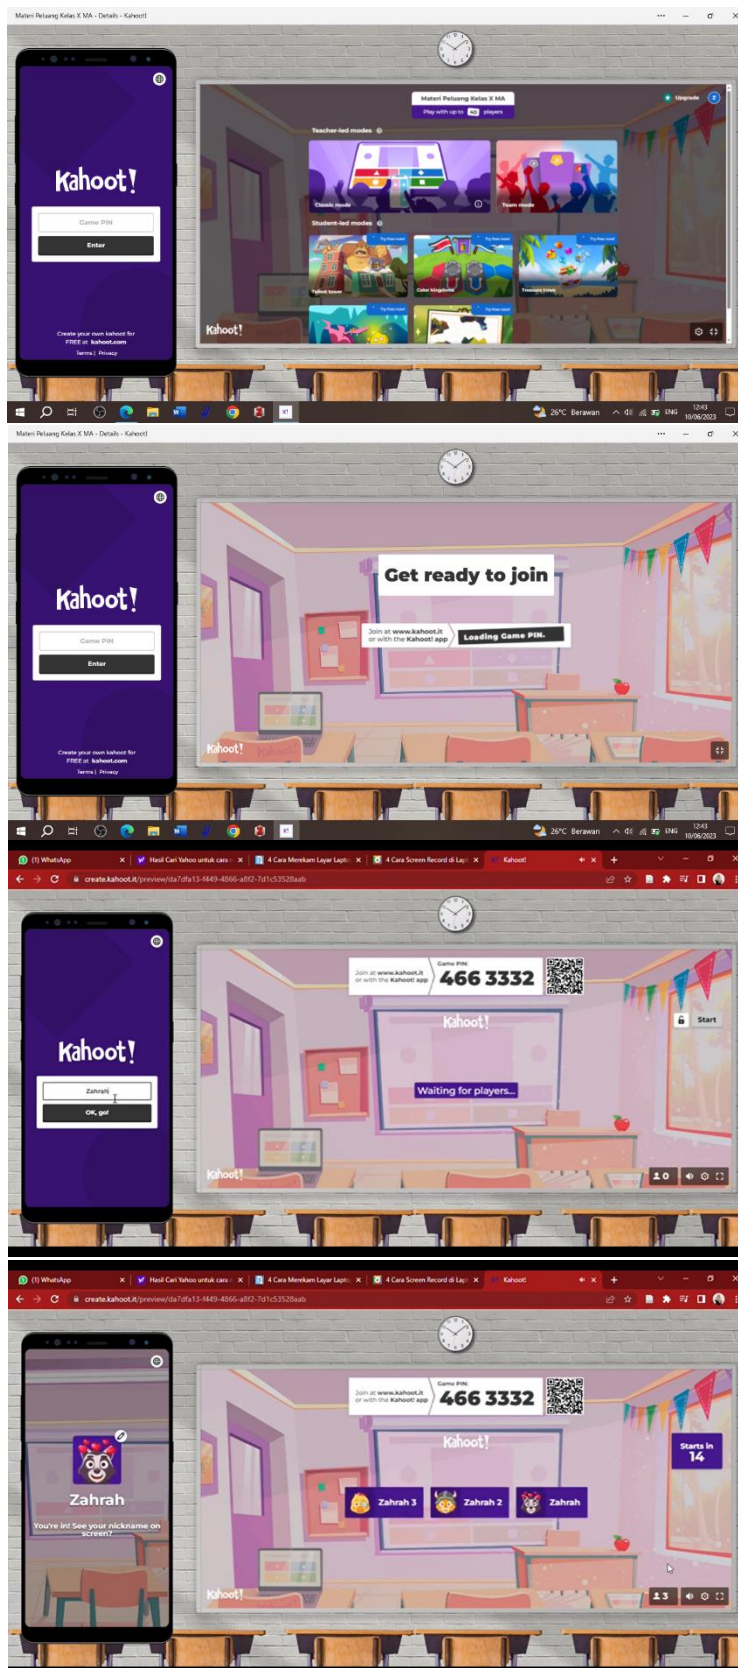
Materi Peluang Kelas X MA - Details - Kahoot!

Kahoot!

Game PIN

Enter

Create your own kahoot for FREE at kahoot.com

Terms | Privacy

Materi Peluang Kelas X MA

Play with up to 40 players

Upgrade

Teacher-led modes

Classic mode

Team mode

Student-led modes

Try free now!

Tallest tower

Color kingdom

Treasure trove

Kahoot!

26°C Berawan ENG 12:43 10/06/2023

Materi Peluang Kelas X MA - Details - Kahoot!

Kahoot!

Game PIN

Enter

Create your own kahoot for FREE at kahoot.com

Terms | Privacy

Get ready to join

Join at www.kahoot.it or with the Kahoot! app

Loading Game PIN.

Kahoot!

26°C Berawan ENG 12:43 10/06/2023

(1) WhatsApp

Hasil Cari Yahoo untuk cara

4 Cara Merekam Layar Lapto

4 Cara Screen Record di Lap

Kahoot!

create.kahoot.it/preview/da7dfa13-f449-4866-a8f2-7d1c53528aab

Kahoot!

Zahrah

OK, go!

Join at www.kahoot.it or with the Kahoot! app

Game PIN:

466 3332

Kahoot!

Start

Waiting for players...

Kahoot!

0

(1) WhatsApp

Hasil Cari Yahoo untuk cara

4 Cara Merekam Layar Lapto

4 Cara Screen Record di Lap

Kahoot!

create.kahoot.it/preview/da7dfa13-f449-4866-a8f2-7d1c53528aab

Zahrah

You're in! See your nickname on screen?

Join at www.kahoot.it or with the Kahoot! app

Game PIN:

466 3332

Kahoot!

Starts in

14

Zahrah 3

Zahrah 2

Zahrah

Kahoot!

3